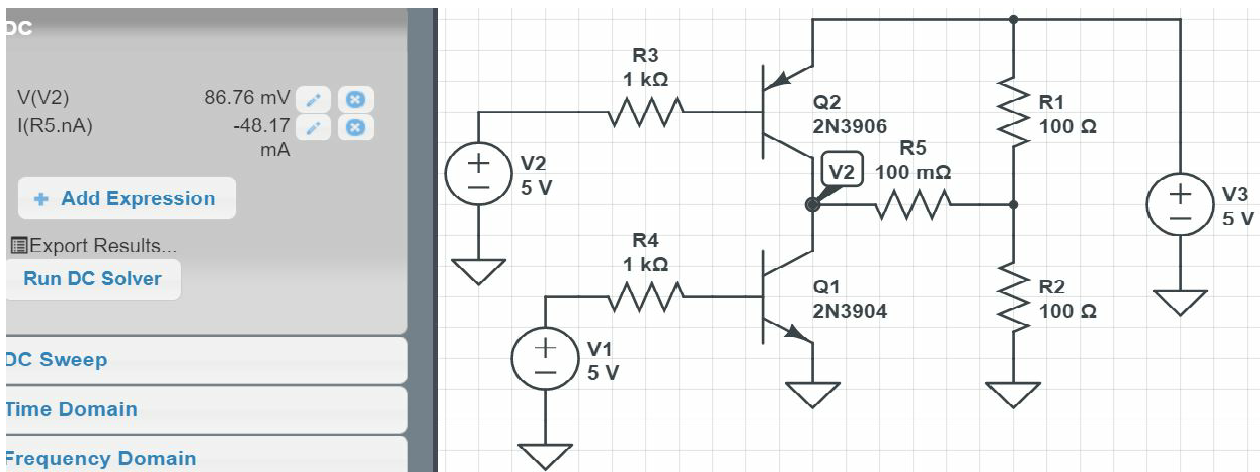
DC

V(V2) 86.76 mV
I(R5.nA) -48.17 mA

+ Add Expression

Export Results...

Run DC Solver

DC Sweep

Time Domain

Frequency Domain

R3
1 kΩ

Q2
2N3906

R1
100 Ω

R5
100 mΩ

V2

V2
5 V

V3
5 V

R4
1 kΩ

Q1
2N3904

R2
100 Ω

V1
5 V